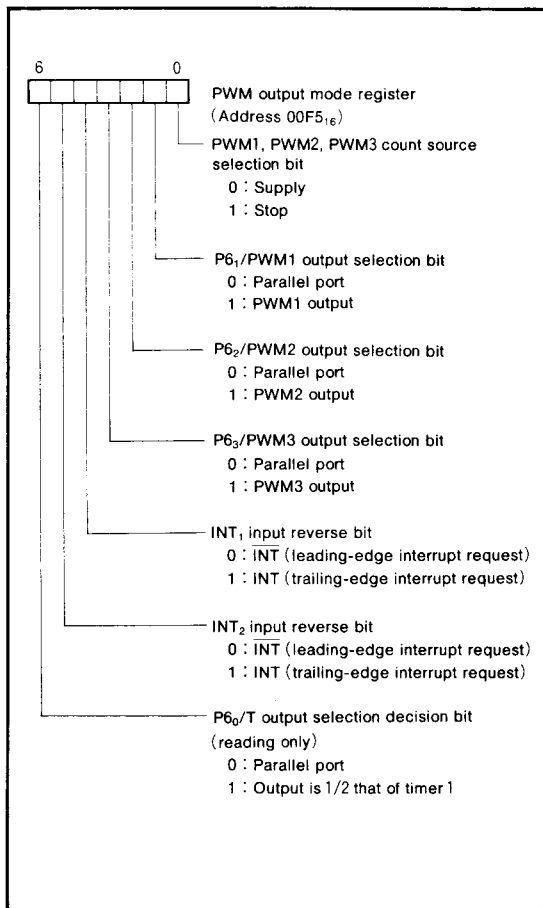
6 0

PWM output mode register (Address $00F5_{16}$)

PWM1, PWM2, PWM3 count source selection bit
0 : Supply
1 : Stop

$P6_1$/PWM1 output selection bit
0 : Parallel port
1 : PWM1 output

$P6_2$/PWM2 output selection bit
0 : Parallel port
1 : PWM2 output

$P6_3$/PWM3 output selection bit
0 : Parallel port
1 : PWM3 output

$INT_1$ input reverse bit
0 : $\overline{INT}$ (leading-edge interrupt request)
1 : INT (trailing-edge interrupt request)

$INT_2$ input reverse bit
0 : $\overline{INT}$ (leading-edge interrupt request)
1 : INT (trailing-edge interrupt request)

$P6_0$/T output selection decision bit (reading only)
0 : Parallel port
1 : Output is 1/2 that of timer 1